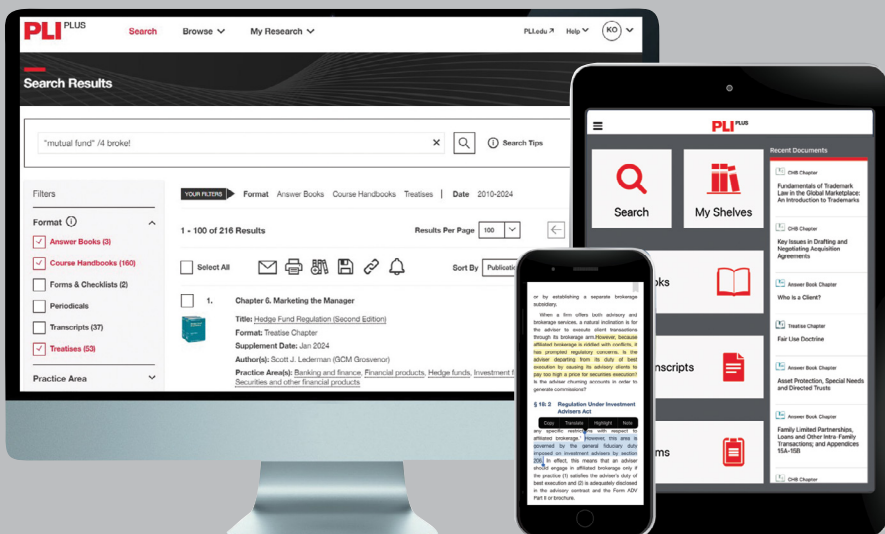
PLI PLUS Search Browse My Research PLI.edu Help KO

Search Results

"mutual fund" /4 broke!

Search Tips

Filters

Format

Answer Books (3)

Course Handbooks (160)

Forms & Checklists (2)

Periodicals

Transcripts (37)

Treatises (53)

Practice Area

YOUR FILTERS Format Answer Books Course Handbooks Treatises | Date 2010-2024

1 - 100 of 216 Results

Results Per Page 100

Select All

Sort By Publication

1. Chapter 6. Marketing the Manager

Title: Hedge Fund Regulation (Second Edition)

Format: Treatise Chapter

Supplement Date: Jan 2024

Author(s): Scott J. Lederman (GCM Grosvenor)

Practice Area(s): Banking and finance, Financial products, Hedge funds, Investment f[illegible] Securities and other financial products

PLI PLUS

Search

My Shelves

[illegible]oks

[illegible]nscripts

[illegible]ms

Recent Documents

CHB Chapter
Fundamentals of Trademark Law in the Global Marketplace: An Introduction to Trademarks

CHB Chapter
Key Issues in Drafting and Negotiating Acquisition Agreements

Answer Book Chapter
Who is a Client?

Treatise Chapter
Fair Use Doctrine

Answer Book Chapter
Asset Protection, Special Needs and Directed Trusts

Answer Book Chapter
Family Limited Partnerships, Loans and Other Intra-Family Transactions; and Appendices 15A–15B

CHB Chapter

or by establishing a separate brokerage subsidiary.

When a firm offers both advisory and brokerage services, a natural inclination is for the adviser to execute client transactions through its brokerage arm. However, because affiliated brokerage is riddled with conflicts, it has prompted regulatory concerns. Is the adviser departing from its duty of best execution by causing its advisory clients to pay too high a price for securities execution? Is the adviser churning accounts in order to generate commissions?

§ 18:2 Regulation Under Investment Advisers Act

Copy Translate Highlight Note

any specific restrictions with respect to affiliated brokerage. However, this area is governed by the general fiduciary duty imposed on investment advisers by section 206. In effect, this means that an adviser should engage in affiliated brokerage only if the practice (1) satisfies the adviser's duty of best execution and (2) is adequately disclosed in the advisory contract and the Form ADV Part II or brochure.